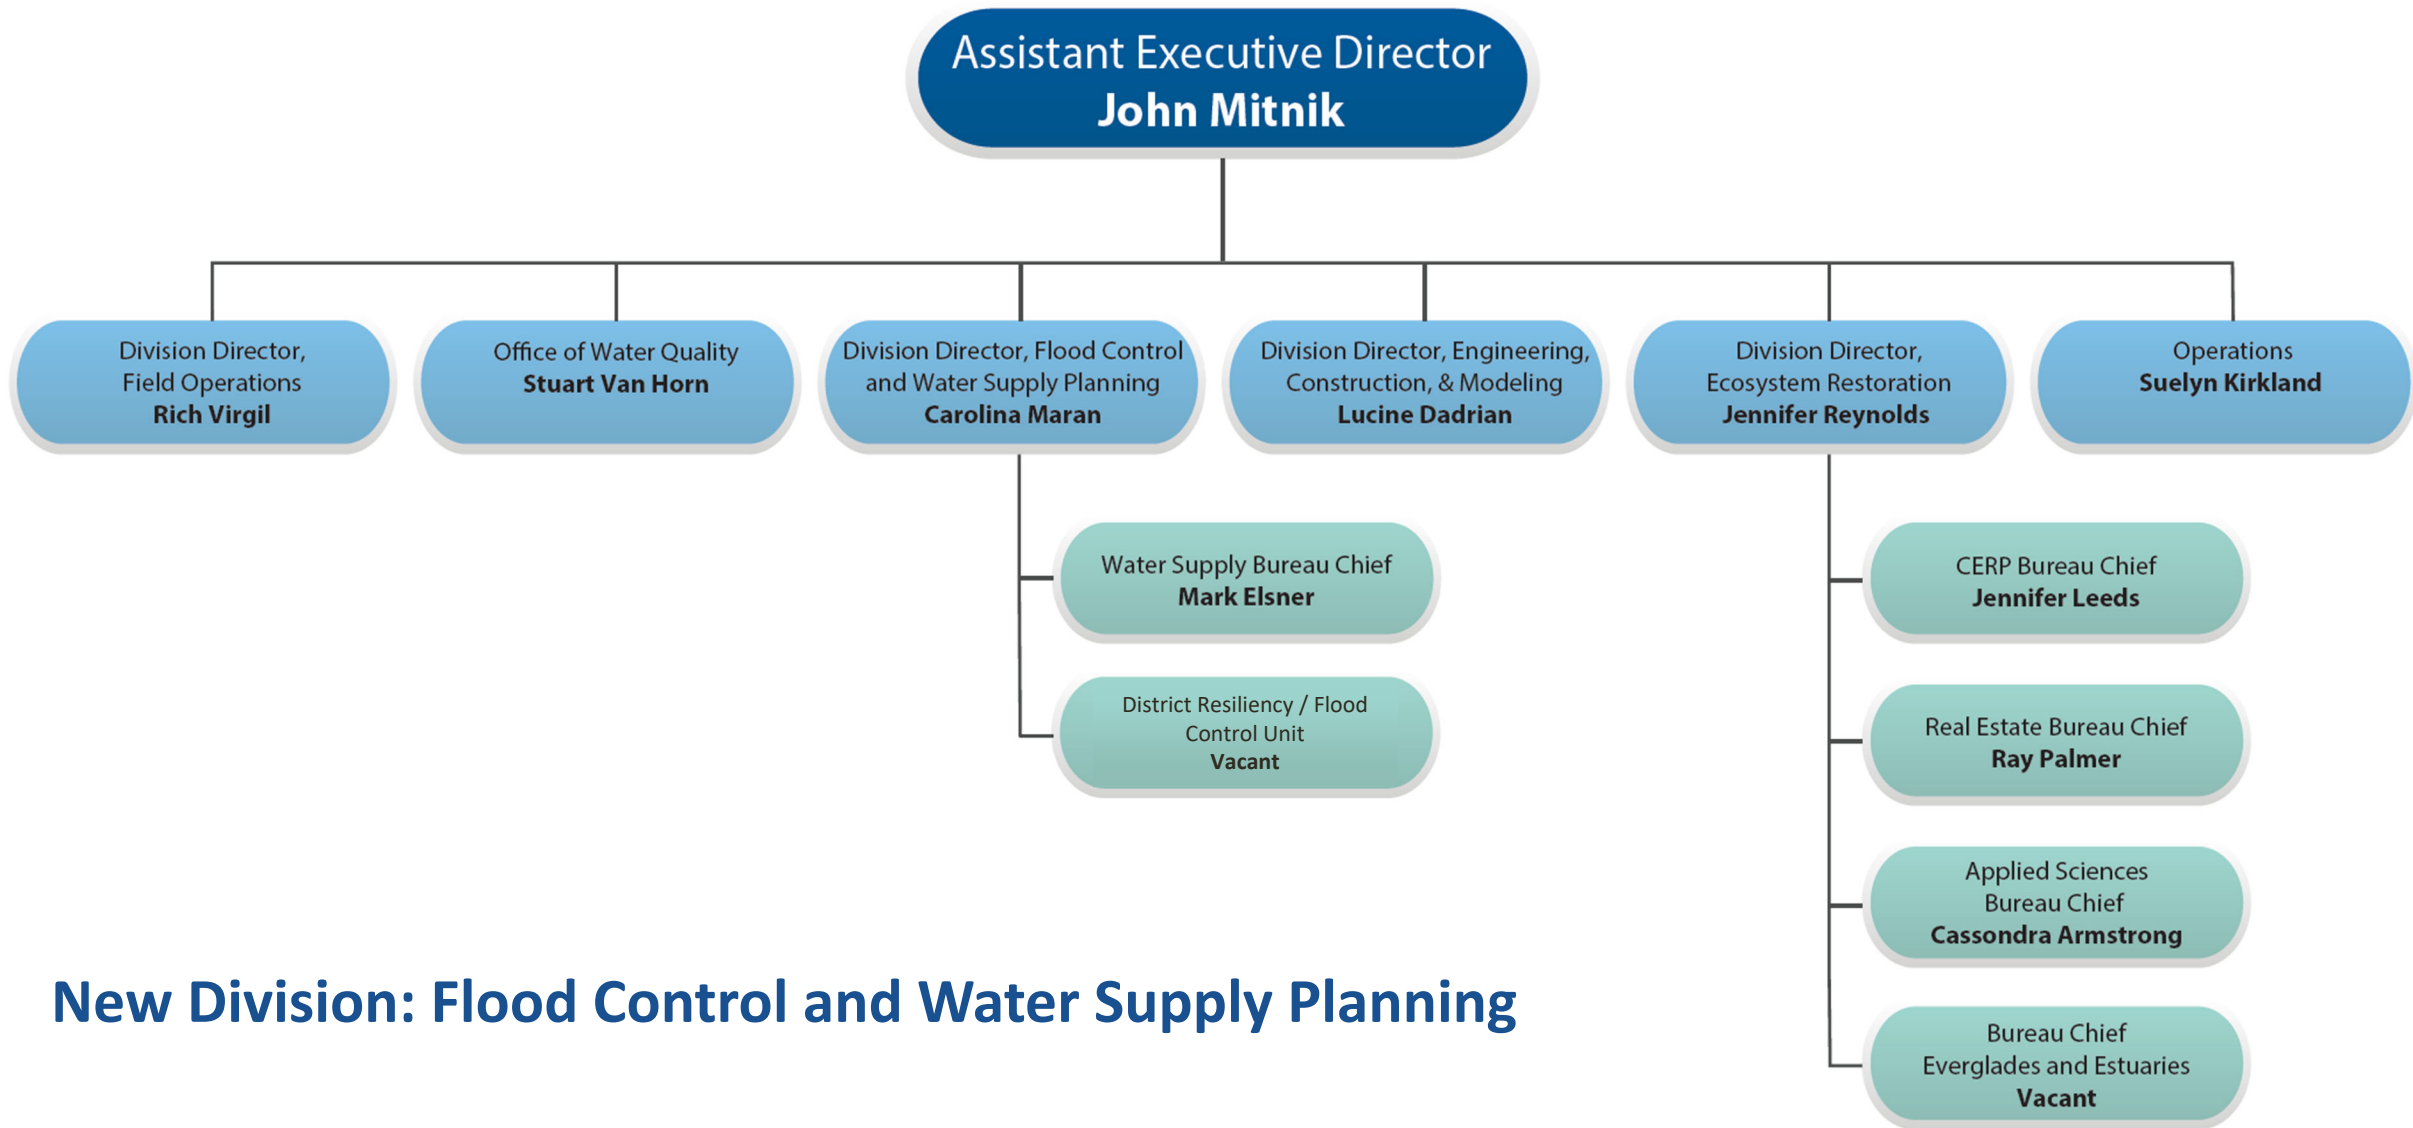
Assistant Executive Director
John Mitnik

Division Director, Field Operations
Rich Virgil

Office of Water Quality
Stuart Van Horn

Division Director, Flood Control and Water Supply Planning
Carolina Maran

Division Director, Engineering, Construction, & Modeling
Lucine Dadrian

Division Director, Ecosystem Restoration
Jennifer Reynolds

Operations
Suelyn Kirkland

Water Supply Bureau Chief
Mark Elsner

District Resiliency / Flood Control Unit
Vacant

CERP Bureau Chief
Jennifer Leeds

Real Estate Bureau Chief
Ray Palmer

Applied Sciences Bureau Chief
Cassondra Armstrong

Bureau Chief Everglades and Estuaries
Vacant

New Division: Flood Control and Water Supply Planning